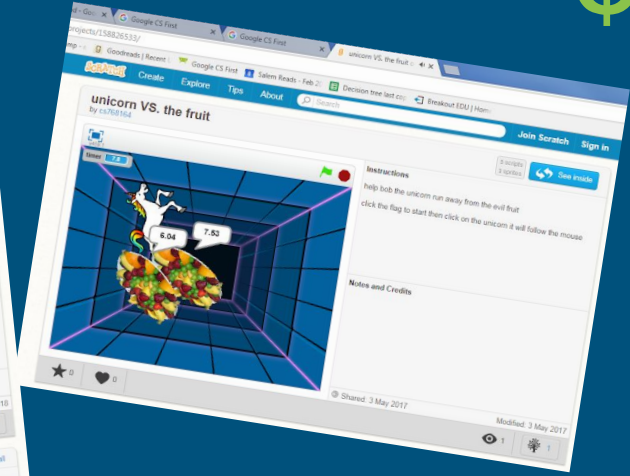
- Goo | Google CS First | Google CS First | unicorn VS. the fruit o

projects/158826533/

mp | Goodreads | Recent | Google CS First | Salem Reads - Feb 2 | Decision tree last cy | Breakout EDU | Hom

SCRATCH Create Explore Tips About Search Join Scratch Sign in

unicorn VS. the fruit
by cs768164

timer 7.5

6.04

7.53

Instructions

5 scripts
3 sprites

See inside

help bob the unicorn run away from the evil fruit

click the flag to start then click on the unicorn it will follow the mouse

Notes and Credits

Shared: 3 May 2017

Modified: 3 May 2017

0

0

1

1